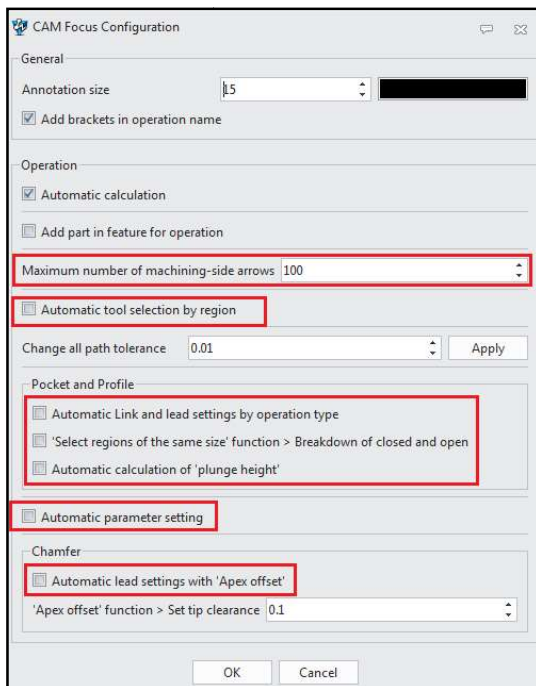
CAM Focus Configuration

General

Annotation size 15

Add brackets in operation name

Operation

Automatic calculation

Add part in feature for operation

Maximum number of machining-side arrows 100

Automatic tool selection by region

Change all path tolerance 0.01 Apply

Pocket and Profile

Automatic Link and lead settings by operation type

'Select regions of the same size' function > Breakdown of closed and open

Automatic calculation of 'plunge height'

Automatic parameter setting

Chamfer

Automatic lead settings with 'Apex offset'

'Apex offset' function > Set tip clearance 0.1

OK Cancel